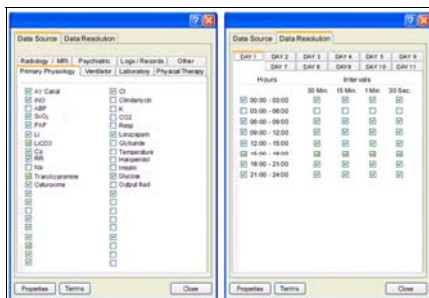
Data Source | Data Resolution

Radiology / MRI | Psychiatric | Logs / Records | Other
Primary Physiology | Ventilator | Laboratory | Physical Therapy

AV Canal
INO
ABP
$SvO_2$
PAP
Li
$Li2O3$
Ca
RR
Na
Tranylcypromine
Cefuroxime

Cl
Clindamycin
K
CO2
Resp
Lorazepam
Glyburide
Temperature
Haloperidol
Insulin
Glucose
Output fluid

Properties | Terms | Close

Data Source | Data Resolution

DAY 1 | DAY 2 | DAY 3 | DAY 4 | DAY 5 | DAY 6
DAY 7 | DAY 8 | DAY 9 | DAY 10 | DAY 11

Hours | Intervals
30 Min. | 15 Min. | 1 Min | 30 Sec.

00:00 - 03:00
03:00 - 06:00
06:00 - 09:00
09:00 - 12:00
12:00 - 15:00
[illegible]
18:00 - 21:00
21:00 - 24:00

Properties | Terms | Close